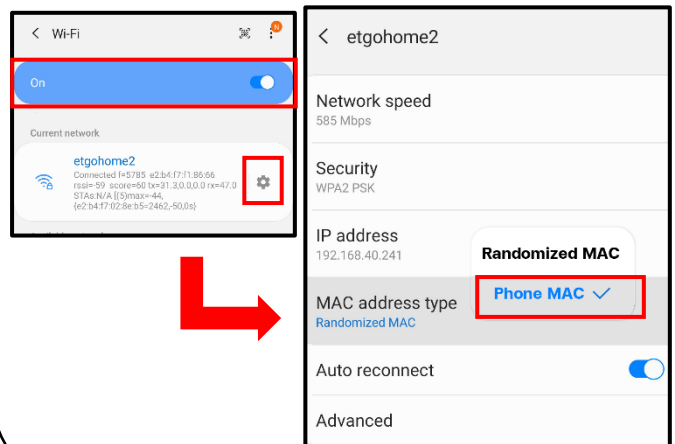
< Wi-Fi

N

On

Current network

etgohome2

Connected f=5785 e2:b4:f7:f1:86:66 rssi=-59 score=60 tx=31.3,0.0,0.0 rx=47.0 STAs:N/A [(5)max=-44, {e2:b4:f7:02:8e:b5=2462,-50,0s}

< etgohome2

Network speed
585 Mbps

Security
WPA2 PSK

IP address
192.168.40.241

Randomized MAC

MAC address type
Randomized MAC

Phone MAC ✓

Auto reconnect

Advanced